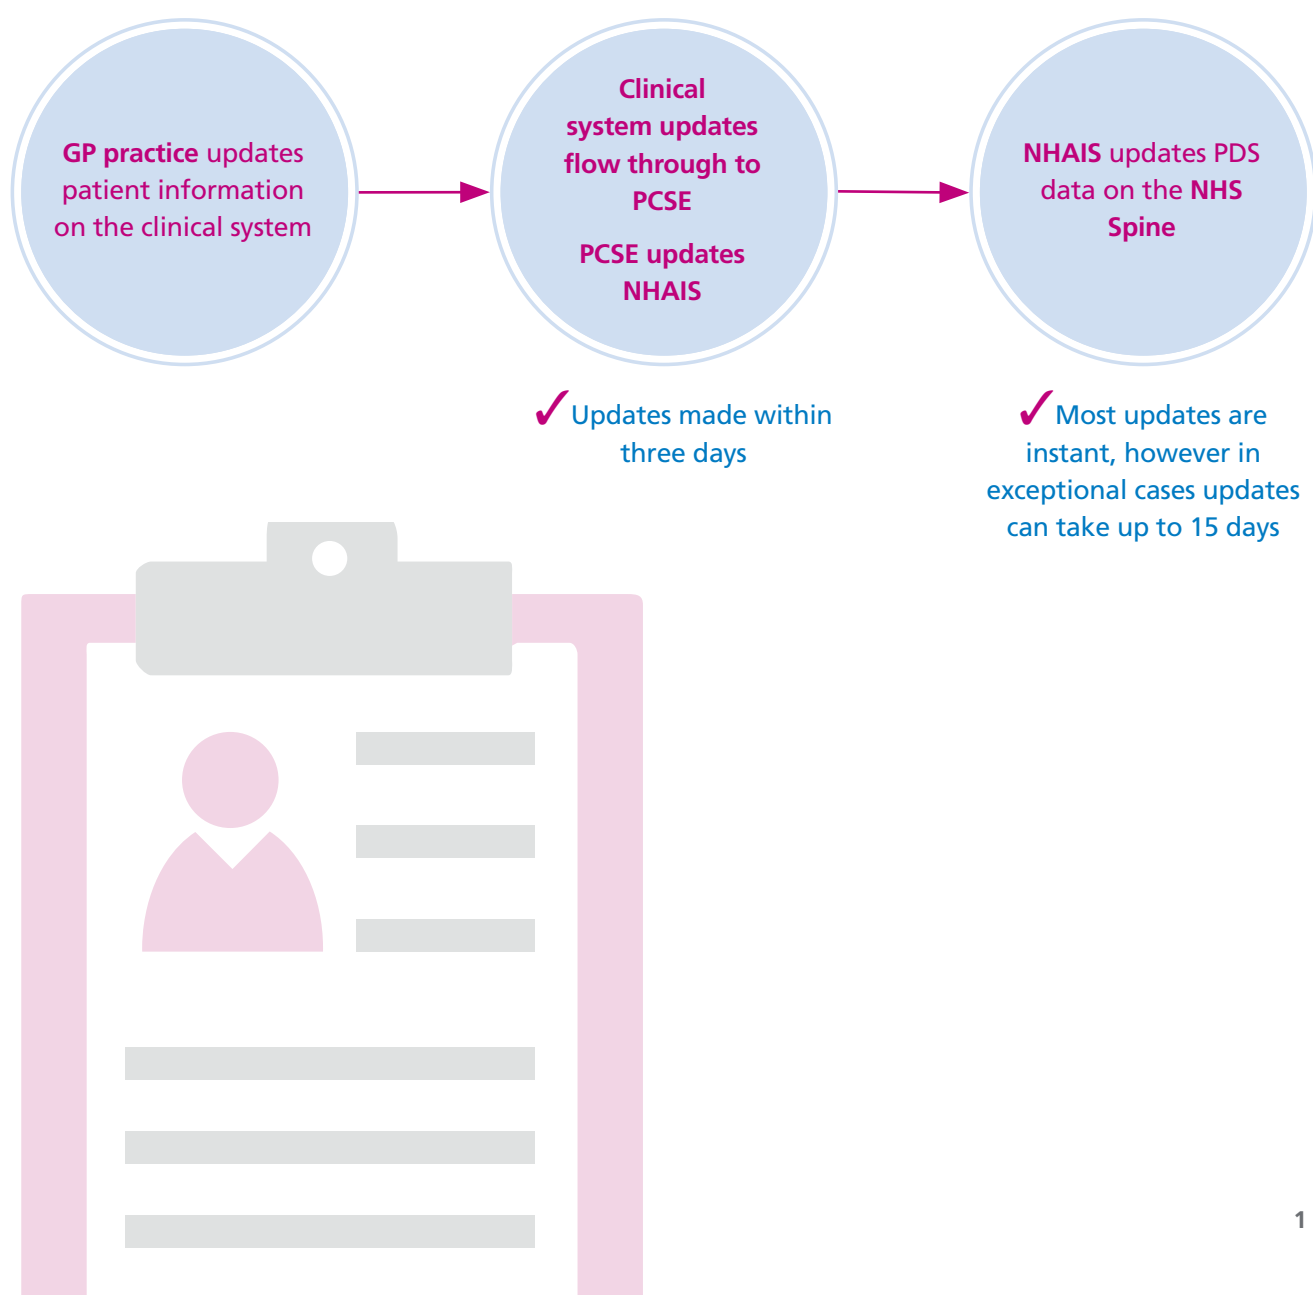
GP practice updates patient information on the clinical system

Clinical system updates flow through to PCSE

PCSE updates NHAIS

NHAIS updates PDS data on the NHS Spine

✓ Updates made within three days

✓ Most updates are instant, however in exceptional cases updates can take up to 15 days

1